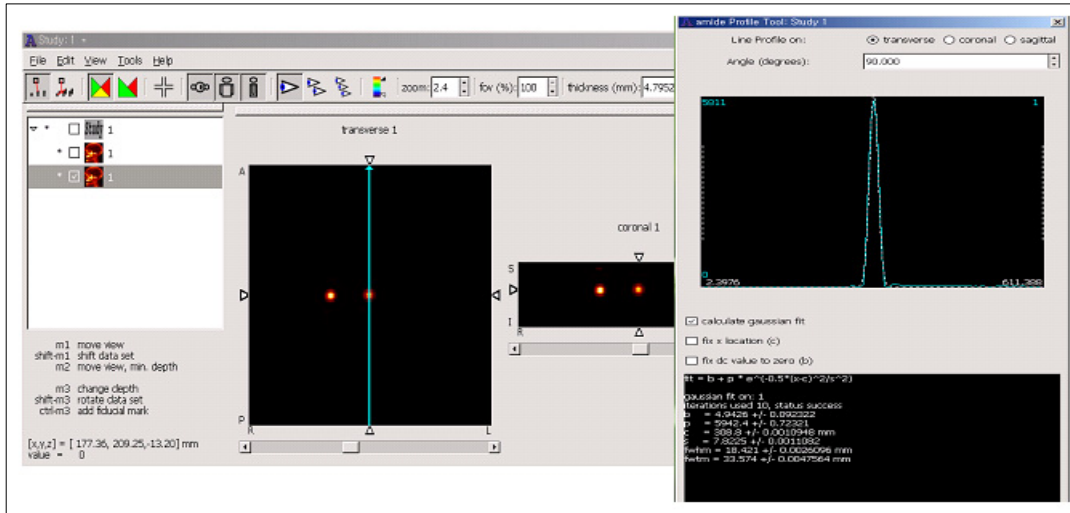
Study: 1

File Edit View Tools Help

zoom: 2.4 fov (%): 100 thickness (mm): 4.7952

Study 1
1
1

transverse 1

A
P
R
L

coronal 1

S
I

m1 move view
shift-m1 shift data set
m2 move view, min. depth

m3 change depth
shift-m3 rotate data set
ctrl-m3 add fiducial mark

[x,y,z] = [ 177.36, 209.25,-13.20] mm
value = 0

amide Profile Tool: Study 1

Line Profile on: transverse coronal sagittal

Angle (degrees): 90.000

5811
1
0
2.3976
611.388

calculate gaussian fit
fix x location (c)
fix dc value to zero (b)

fit = b + p * e^(-0.5*(x-c)^2/s^2)

gaussian fit on: 1
iterations used 10, status success
b = 4.9426 +/- 0.092322
p = 5942.4 +/- 0.72321
c = 308.8 +/- 0.0010948 mm
s = 7.8225 +/- 0.0011082
fwhm = 18.421 +/- 0.0026096 mm
fwtm = 33.574 +/- 0.0047564 mm